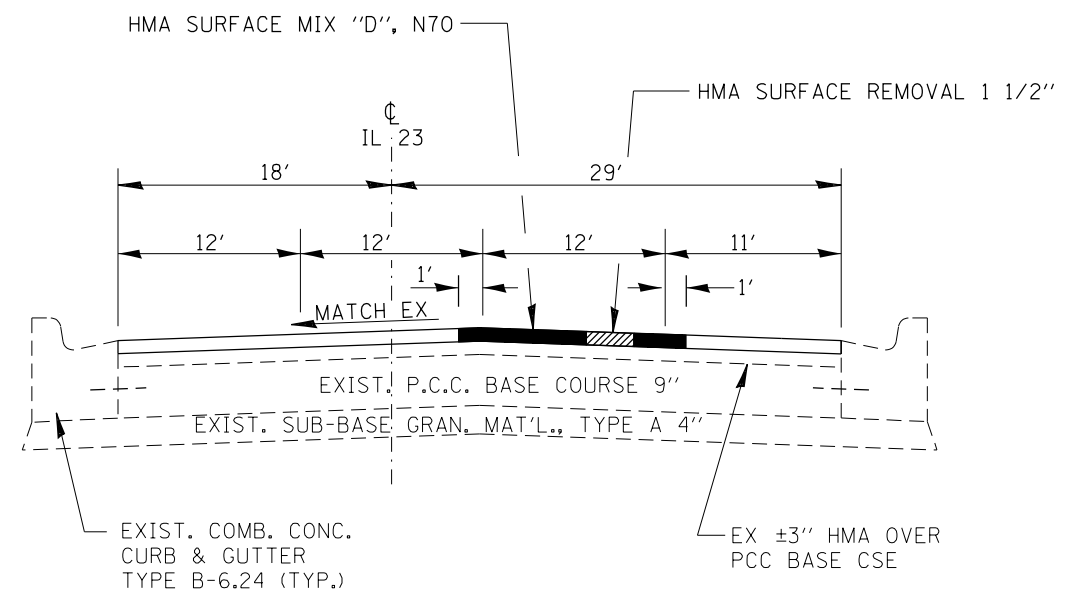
HMA SURFACE MIX "D", N70

HMA SURFACE REMOVAL 1 1/2"

℄
IL 23

18'

29'

12'

12'

12'

11'

1'

1'

MATCH EX

EXIST. P.C.C. BASE COURSE 9"

EXIST. SUB-BASE GRAN. MAT'L., TYPE A 4"

EXIST. COMB. CONC. CURB & GUTTER TYPE B-6.24 (TYP.)

EX ±3" HMA OVER PCC BASE CSE